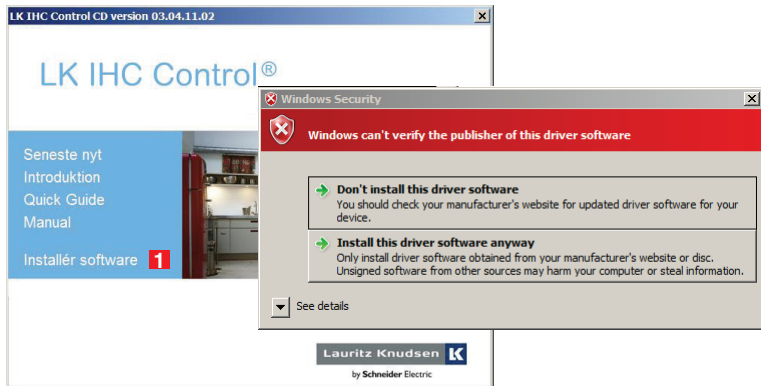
LK IHC Control CD version 03.04.11.02

LK IHC Control®

Seneste nyt
Introduktion
Quick Guide
Manual

Installér software 1

Windows Security

Windows can't verify the publisher of this driver software

Don't install this driver software
You should check your manufacturer's website for updated driver software for your device.

Install this driver software anyway
Only install driver software obtained from your manufacturer's website or disc. Unsigned software from other sources may harm your computer or steal information.

See details

Lauritz Knudsen K
by Schneider Electric